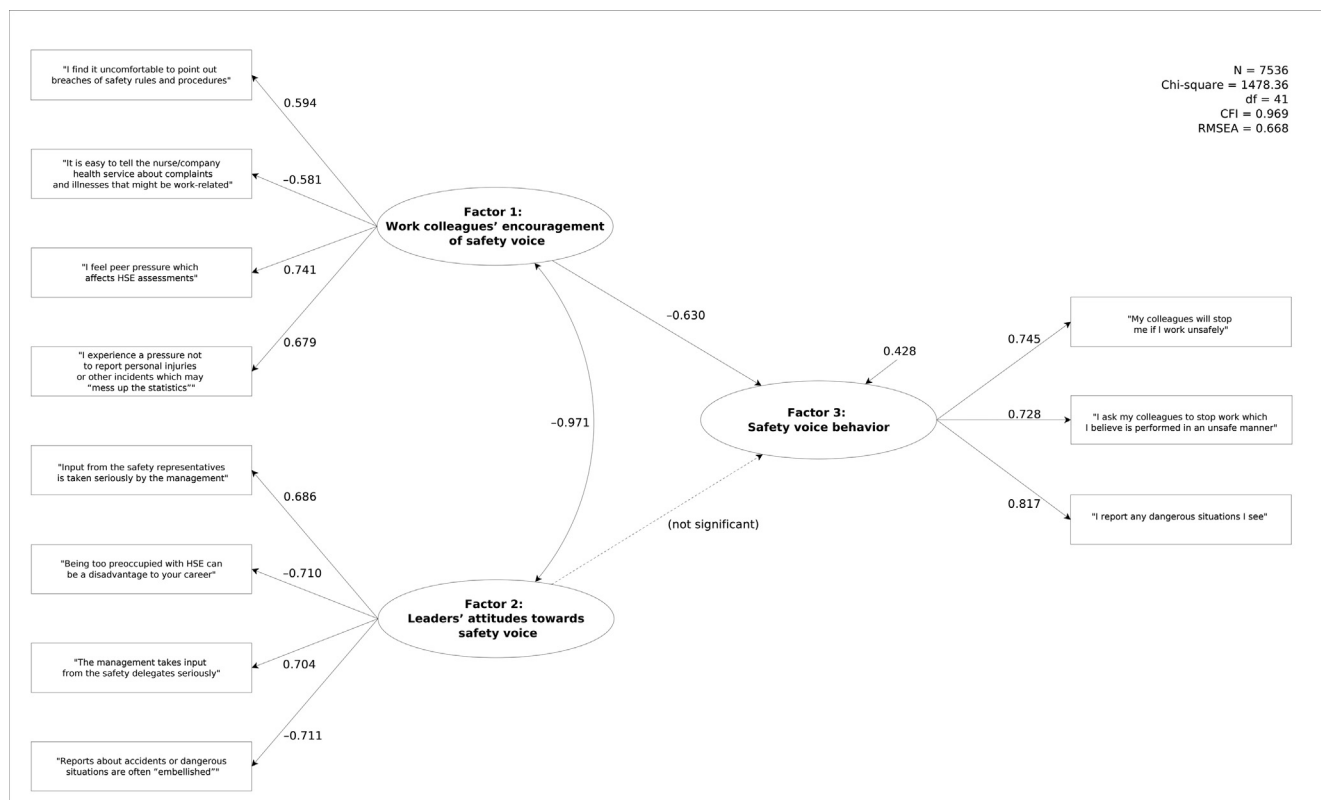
"I find it uncomfortable to point out breaches of safety rules and procedures"

0.594

"It is easy to tell the nurse/company health service about complaints and illnesses that might be work-related"

–0.581

"I feel peer pressure which affects HSE assessments"

0.741

"I experience a pressure not to report personal injuries or other incidents which may "mess up the statistics""

0.679

Factor 1: Work colleagues' encouragement of safety voice

N = 7536
Chi-square = 1478.36
df = 41
CFI = 0.969
RMSEA = 0.668

–0.630

0.428

–0.971

Factor 3: Safety voice behavior

0.745

"My colleagues will stop me if I work unsafely"

0.728

"I ask my colleagues to stop work which I believe is performed in an unsafe manner"

0.817

"I report any dangerous situations I see"

(not significant)

"Input from the safety representatives is taken seriously by the management"

0.686

"Being too preoccupied with HSE can be a disadvantage to your career"

–0.710

Factor 2: Leaders' attitudes towards safety voice

"The management takes input from the safety delegates seriously"

0.704

–0.711

"Reports about accidents or dangerous situations are often "embellished""